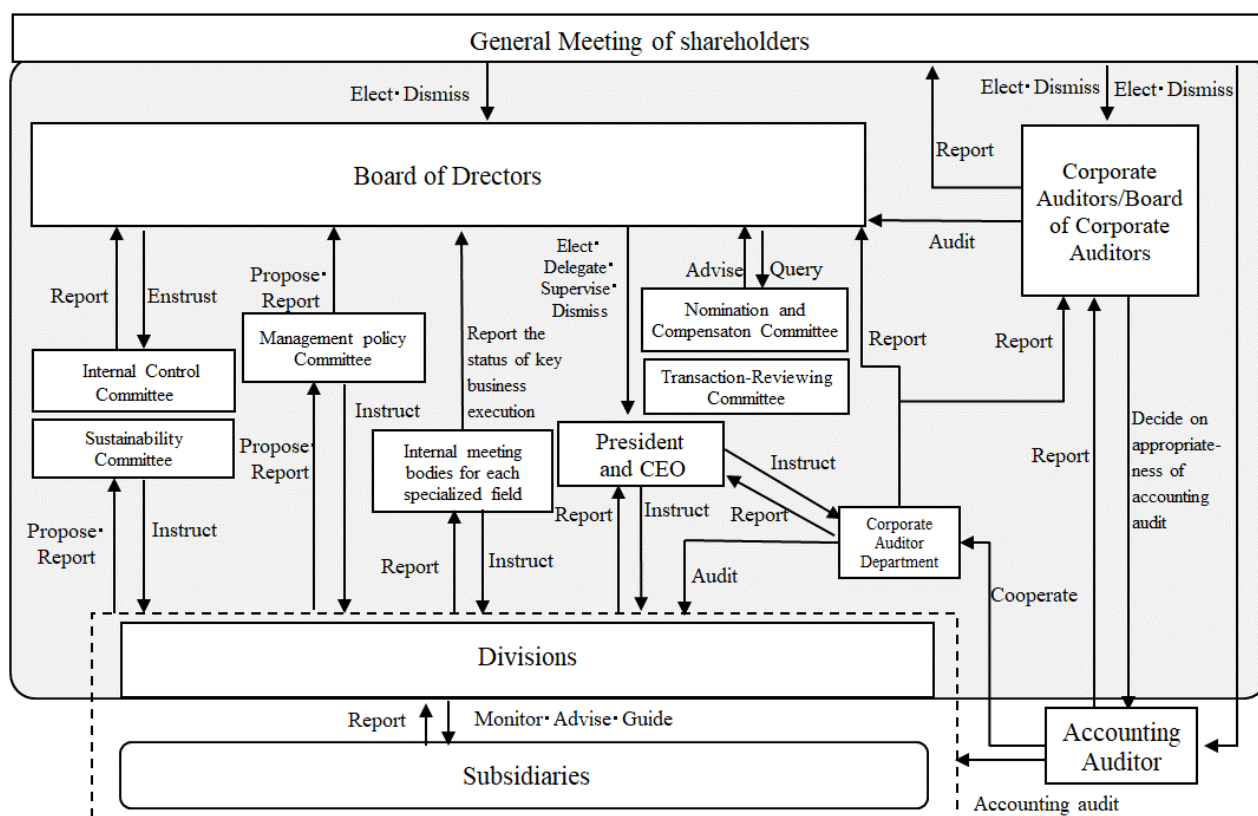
General Meeting of shareholders

Elect･Dismiss

Elect･Dismiss

Elect･Dismiss

Report

Board of Drectors

Corporate Auditors/Board of Corporate Auditors

Audit

Elect･Delegate･Supervise･Dismiss

Advise

Query

Report

Enstrust

Propose･Report

Nomination and Compensaton Committee

Management policy Committee

Report the status of key business execution

Report

Report

Internal Control Committee

Transaction-Reviewing Committee

Instruct

Sustainability Committee

Propose･Report

Internal meeting bodies for each specialized field

President and CEO

Instruct

Decide on appropriateness of accounting audit

Report

Propose･Report

Instruct

Report

Instruct

Report

Corporate Auditor Department

Report

Instruct

Audit

Cooperate

Divisions

Report

Monitor･Advise･Guide

Accounting Auditor

Subsidiaries

Accounting audit